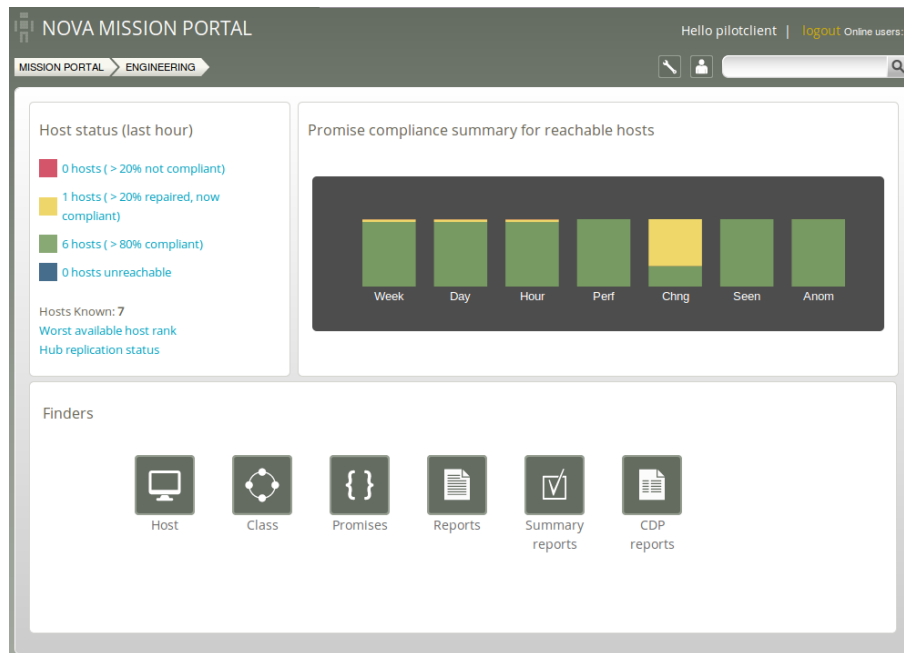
NOVA MISSION PORTAL

Hello pilotclient | logout Online users:

MISSION PORTAL ENGINEERING

Host status (last hour)

0 hosts ( > 20% not compliant)

1 hosts ( > 20% repaired, now compliant)

6 hosts ( > 80% compliant)

0 hosts unreachable

Hosts Known: 7
Worst available host rank
Hub replication status

Promise compliance summary for reachable hosts

Week Day Hour Perf Chng Seen Anom

Finders

Host
Class
Promises
Reports
Summary reports
CDP reports